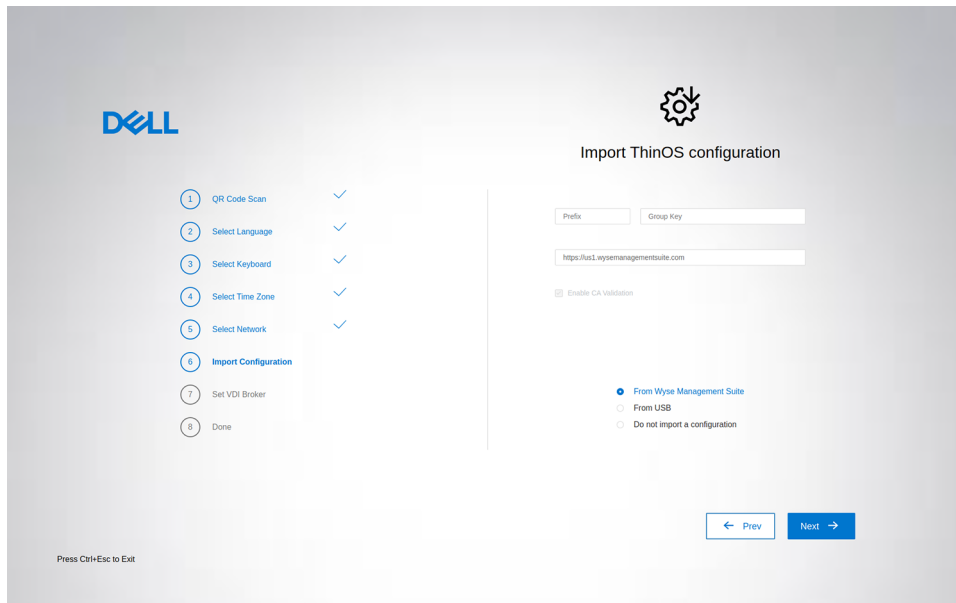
DELL

Import ThinOS configuration

1 QR Code Scan
2 Select Language
3 Select Keyboard
4 Select Time Zone
5 Select Network
6 Import Configuration
7 Set VDI Broker
8 Done

Prefix
Group Key

https://us1.wysemanagementsuite.com

Enable CA Validation

From Wyse Management Suite
From USB
Do not import a configuration

Prev
Next

Press Ctrl+Esc to Exit